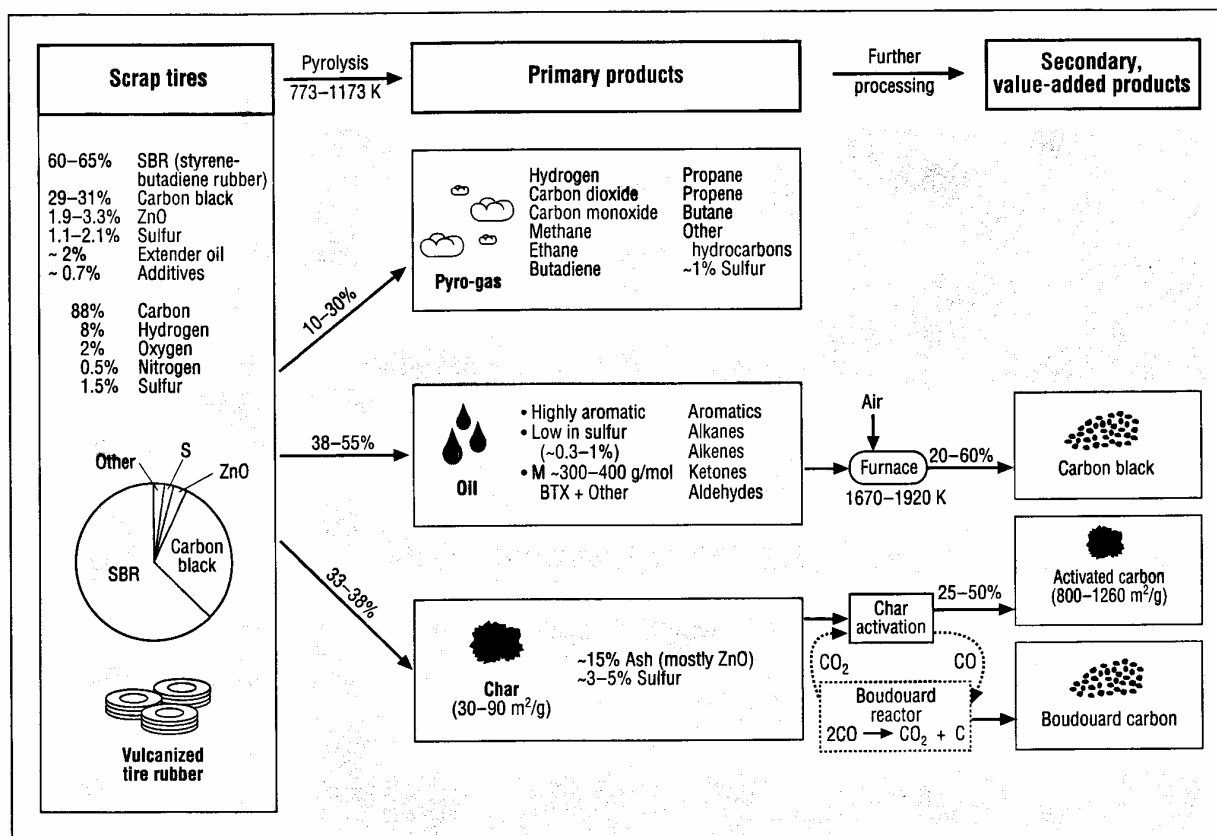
Scrap tires

Pyrolysis
773–1173 K

Primary products

Further processing

Secondary, value-added products

60–65% SBR (styrene-butadiene rubber)
29–31% Carbon black
1.9–3.3% ZnO
1.1–2.1% Sulfur
~ 2% Extender oil
~ 0.7% Additives

88% Carbon
8% Hydrogen
2% Oxygen
0.5% Nitrogen
1.5% Sulfur

Other
S
ZnO
Carbon black
SBR

Vulcanized tire rubber

10–30%

Hydrogen
Carbon dioxide
Carbon monoxide
Methane
Ethane
Butadiene

Propane
Propene
Butane
Other hydrocarbons
~1% Sulfur

Pyro-gas

38–55%

• Highly aromatic
• Low in sulfur (~0.3–1%)
• M ~300–400 g/mol
BTX + Other

Aromatics
Alkanes
Alkenes
Ketones
Aldehydes

Oil

Air
Furnace
1670–1920 K
20–60%

Carbon black

33–38%

Char
(30–90 m$^2$/g)

~15% Ash (mostly ZnO)
~3–5% Sulfur

Char activation
25–50%

Activated carbon
(800–1260 m$^2$/g)

$CO_2$
CO

Boudouard reactor
$2CO \rightarrow CO_2 + C$

Boudouard carbon